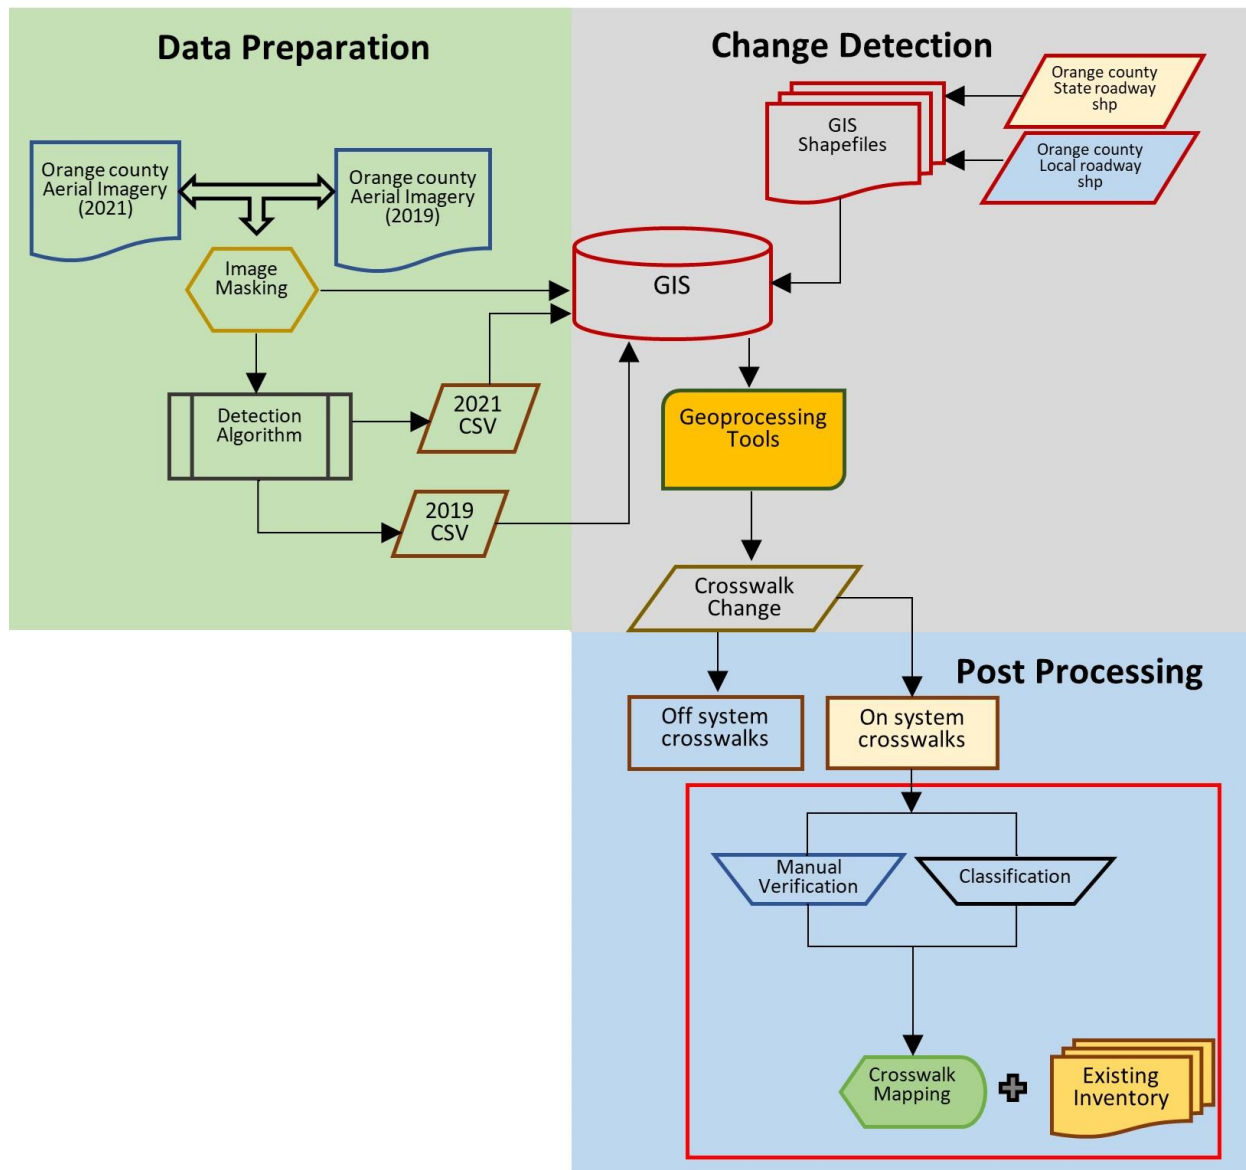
Data Preparation

Change Detection

Orange county State roadway shp

GIS Shapefiles

Orange county Local roadway shp

Orange county Aerial Imagery (2021)

Orange county Aerial Imagery (2019)

Image Masking

GIS

Detection Algorithm

2021 CSV

Geoprocessing Tools

2019 CSV

Crosswalk Change

Post Processing

Off system crosswalks

On system crosswalks

Manual Verification

Classification

Crosswalk Mapping

Existing Inventory